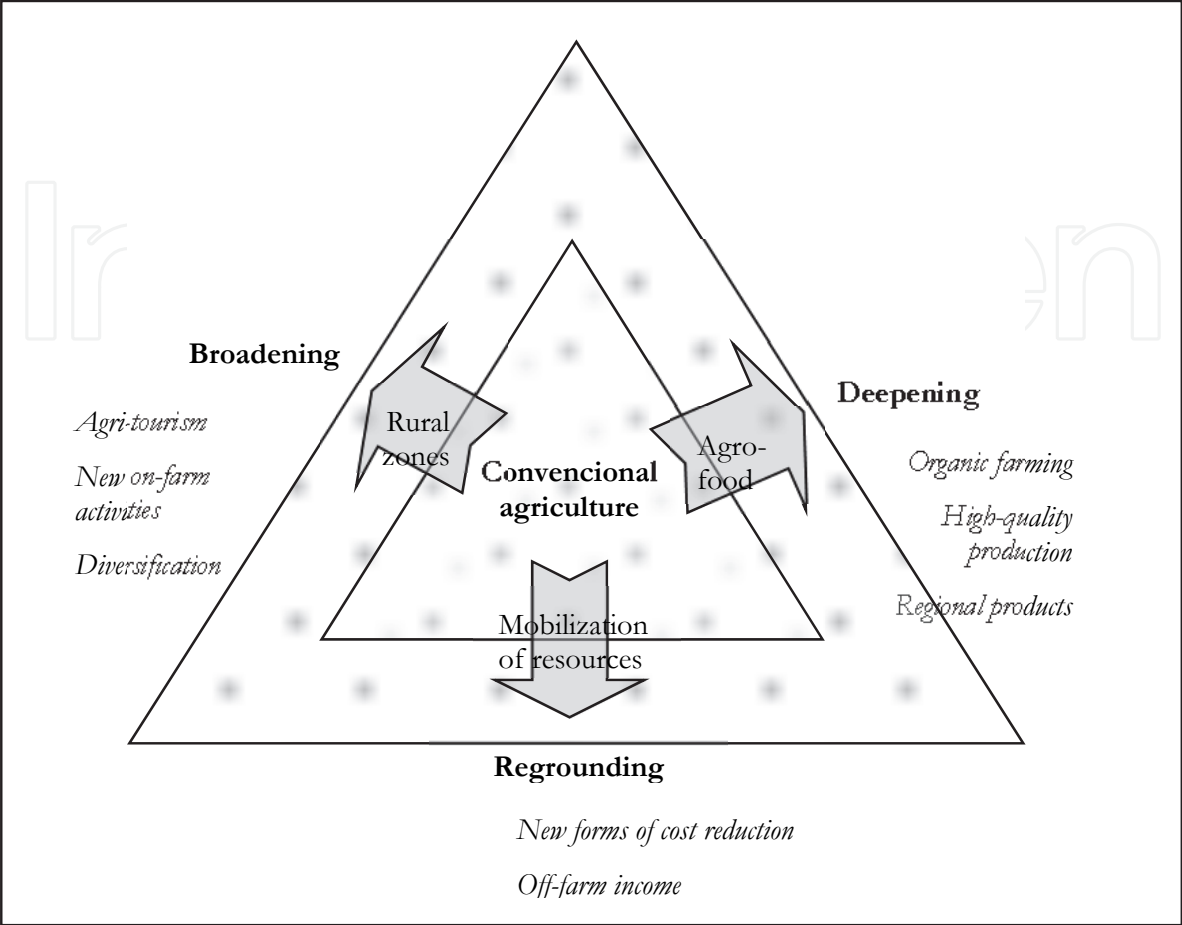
Broadening

Agri-tourism

New on-farm activities

Diversification

Rural zones

Convencional agriculture

Agro-food

Deepening

Organic farming

High-quality production

Regional products

Mobilization of resources

Regrounding

New forms of cost reduction

Off-farm income